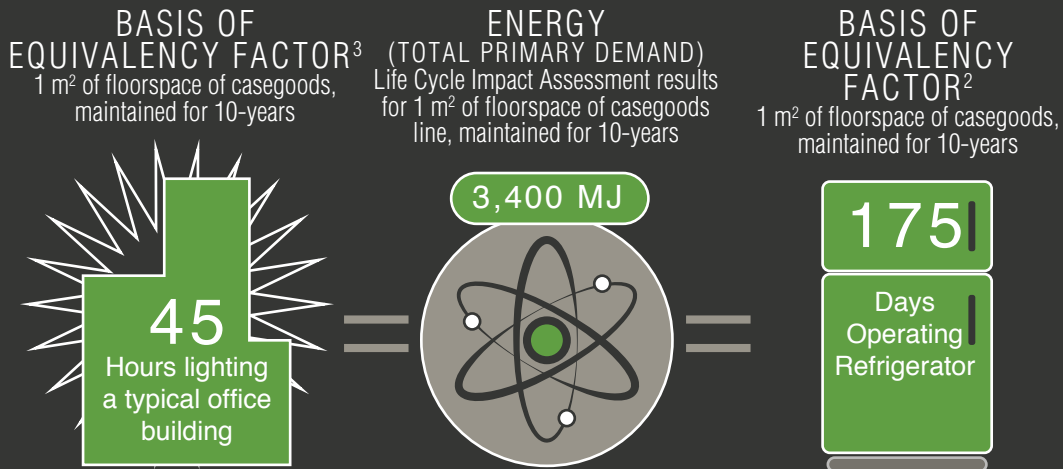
BASIS OF EQUIVALENCY FACTOR$^3$
1 m$^2$ of floorspace of casegoods, maintained for 10-years

45
Hours lighting a typical office building

ENERGY
(TOTAL PRIMARY DEMAND)
Life Cycle Impact Assessment results for 1 m$^2$ of floorspace of casegoods line, maintained for 10-years

3,400 MJ

BASIS OF EQUIVALENCY FACTOR$^2$
1 m$^2$ of floorspace of casegoods, maintained for 10-years

175
Days Operating Refrigerator